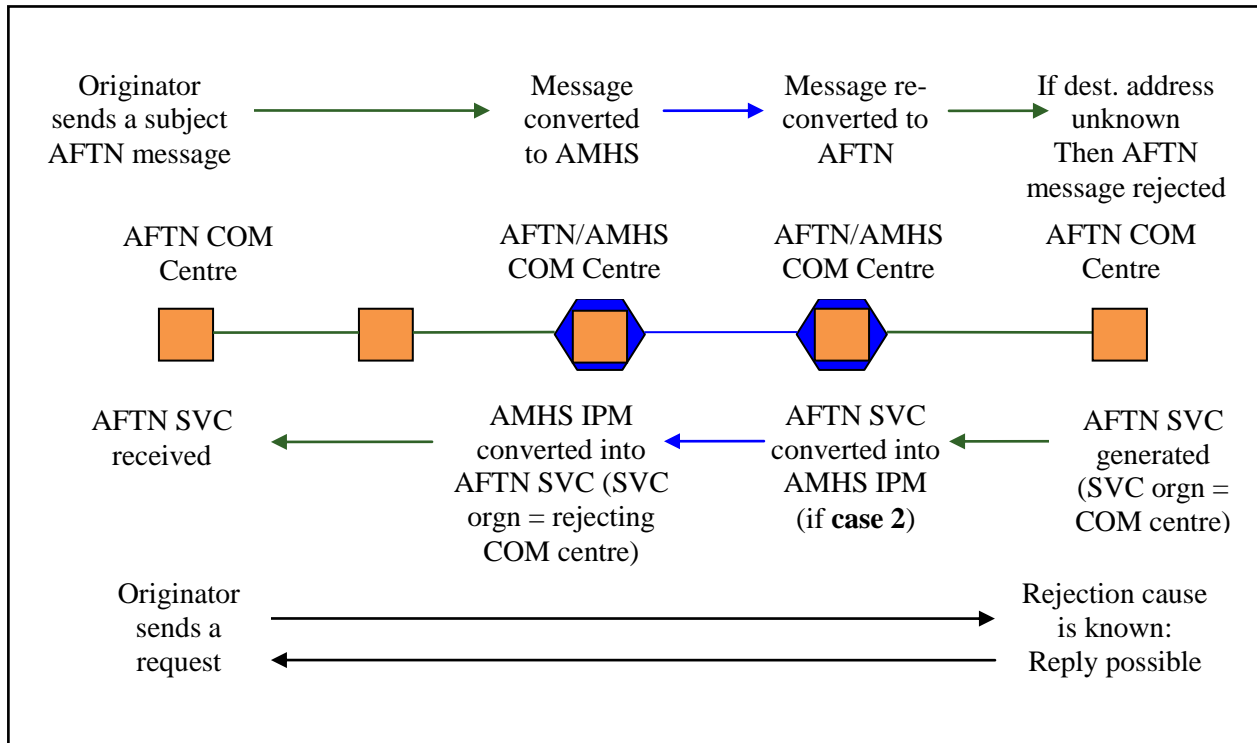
Originator sends a subject AFTN message

Message converted to AMHS

Message reconverted to AFTN

If dest. address unknown Then AFTN message rejected

AFTN COM Centre

AFTN/AMHS COM Centre

AFTN/AMHS COM Centre

AFTN COM Centre

AFTN SVC received

AMHS IPM converted into AFTN SVC (SVC orgn = rejecting COM centre)

AFTN SVC converted into AMHS IPM (if **case 2**)

AFTN SVC generated (SVC orgn = COM centre)

Originator sends a request

Rejection cause is known: Reply possible